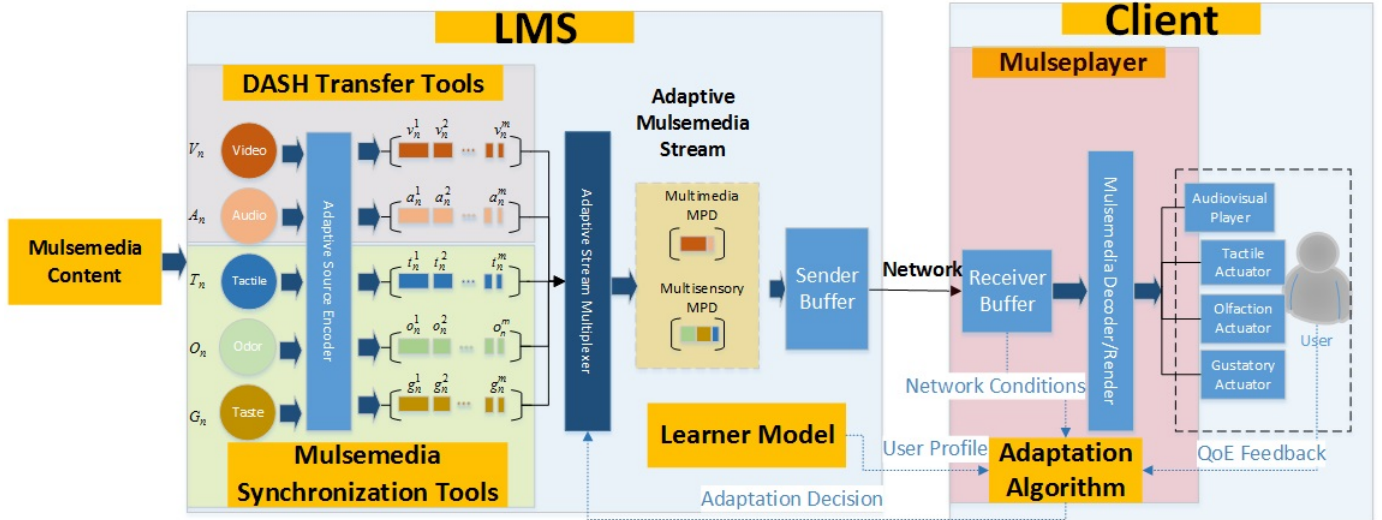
LMS

Client

DASH Transfer Tools

Mulseplayer

Adaptive Mulsemedia Stream

$V_n$ Video

$A_n$ Audio

Mulsemedia Content

$T_n$ Tactile

$O_n$ Odor

$G_n$ Taste

Adaptive Source Encoder

$v_n^1$ $v_n^2$ ... $v_n^m$

$a_n^1$ $a_n^2$ ... $a_n^m$

$t_n^1$ $t_n^2$ ... $t_n^m$

$o_n^1$ $o_n^2$ ... $o_n^m$

$g_n^1$ $g_n^2$ ... $g_n^m$

Adaptive Stream Multiplexer

Multimedia MPD

Multisensory MPD

Sender Buffer

Network

Receiver Buffer

Mulsemedia Decoder/Render

Audiovisual Player

Tactile Actuator

Olfaction Actuator

Gustatory Actuator

User

Network Conditions

Learner Model

User Profile

Adaptation Algorithm

QoE Feedback

Mulsemedia Synchronization Tools

Adaptation Decision